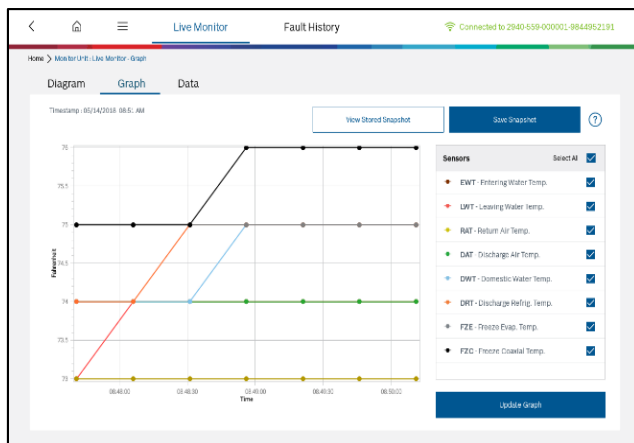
Live Monitor

Fault History

Connected to 2940-559-000001-9844952191

Home > Monitor Unit: Live Monitor - Graph

Diagram

Graph

Data

Timestamp : 05/14/2018 08:5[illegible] AM

View Stored Snapshot

Save Snapshot

?

| Sensors | Select All |
|---|---|
| EWT - Entering Water Temp. | |
| LWT - Leaving Water Temp. | |
| RAT - Return Air Temp. | |
| DAT - Discharge Air Temp. | |
| DWT - Domestic Water Temp. | |
| DRT - Discharge Refrig. Temp. | |
| FZE - Freeze Evap. Temp. | |
| FZC - Freeze Coaxial Temp. | |

76

75.5

75

74.5

74

73.5

73

Fahrenheit

08:48:00

08:48:30

08:49:00

08:49:30

08:50:00

Time

Update Graph